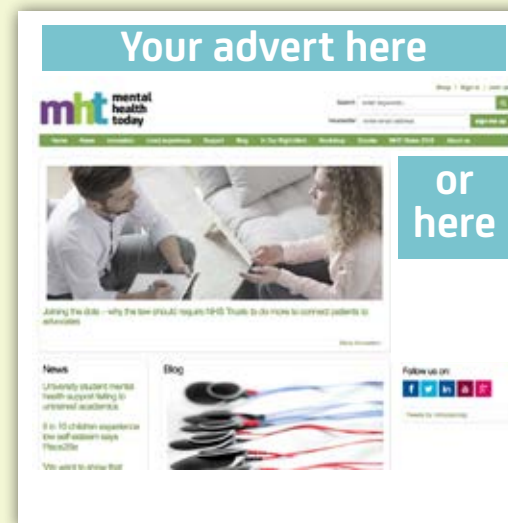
Your advert here

mht mental health today

Shop | Sign in | Join us

Search enter keywords...

Newsletter enter email address

sign me up

Home News Innovation Lived experience Support Blog In Our Right Mind Bookshop Events MHT Notes 2018 About us

or here

Joining the dots – why the law should require NHS Trusts to do more to connect patients to advocates

More Innovation

News

University student mental health support failing to understand academics

9 in 10 children experience low self-esteem says Place2Be

"We want to show that

Blog

Follow us on:

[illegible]